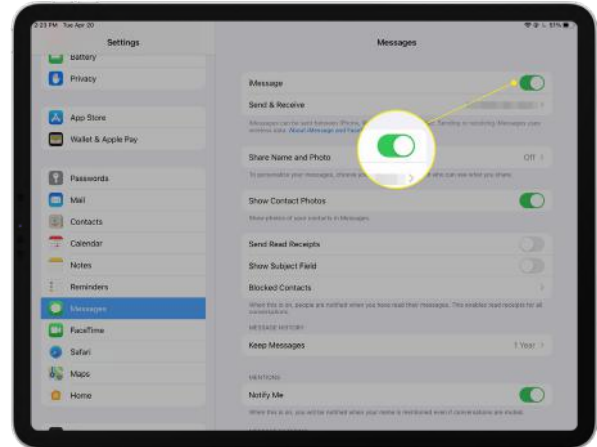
2:23 PM Tue Apr 20
51%

Settings

Battery
Privacy

App Store
Wallet & Apple Pay

Passwords
Mail
Contacts
Calendar
Notes
Reminders
Messages
FaceTime
Safari
Maps
Home

Messages

iMessage
Send & Receive
Messages can be sent between iPhone, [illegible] Sending or receiving iMessages uses wireless data. About iMessage and Face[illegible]

Share Name and Photo
Off
To personalize your messages, choose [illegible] who can see what you share.

Show Contact Photos
Show photos of your contacts in Messages.

Send Read Receipts
Show Subject Field
Blocked Contacts
When this is on, people are notified when you have read their messages. This enables read receipts for all conversations.

MESSAGE HISTORY
Keep Messages
1 Year

MENTIONS
Notify Me
When this is on, you will be notified when your name is mentioned even if conversations are muted.